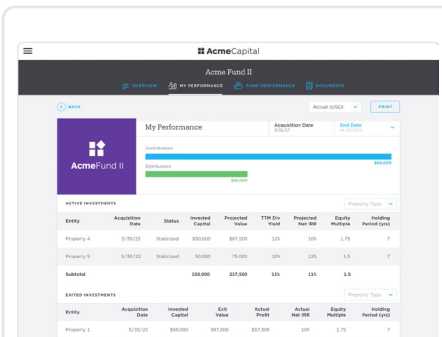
AcmeCapital

Acme Fund II

OVERVIEW MY PERFORMANCE FUND PERFORMANCE DOCUMENTS

BACK

Actual (USD)

PRINT

AcmeFund II

My Performance

Acquisition Date
8/5/17

End Date
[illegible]

Contributions

$50,000

Distributions

$36,000

ACTIVE INVESTMENTS

Property Type

| Entity | Acquisition Date | Status | Invested Capital | Projected Value | TTM Div Yield | Projected Net IRR | Equity Multiple | Holding Period (yrs) |
|---|---|---|---|---|---|---|---|---|
| Property 4 | 3/30/22 | Stabilized | $50,000 | $67,500 | 12% | 10% | 1.75 | 7 |
| Property 5 | 3/30/22 | Stabilized | 50,000 | 75,000 | 10% | 12% | 1.5 | 7 |
| Subtotal | | | 150,000 | 227,500 | 11% | 11% | 1.5 | |

EXITED INVESTMENTS

Property Type

| Entity | Acquisition Date | Invested Capital | Exit Value | Actual Profit | Actual Net IRR | Equity Multiple | Holding Period (yrs) |
|---|---|---|---|---|---|---|---|
| Property 1 | 3/10/22 | $50,000 | $87,500 | $37,500 | 10% | 1.75 | 7 |